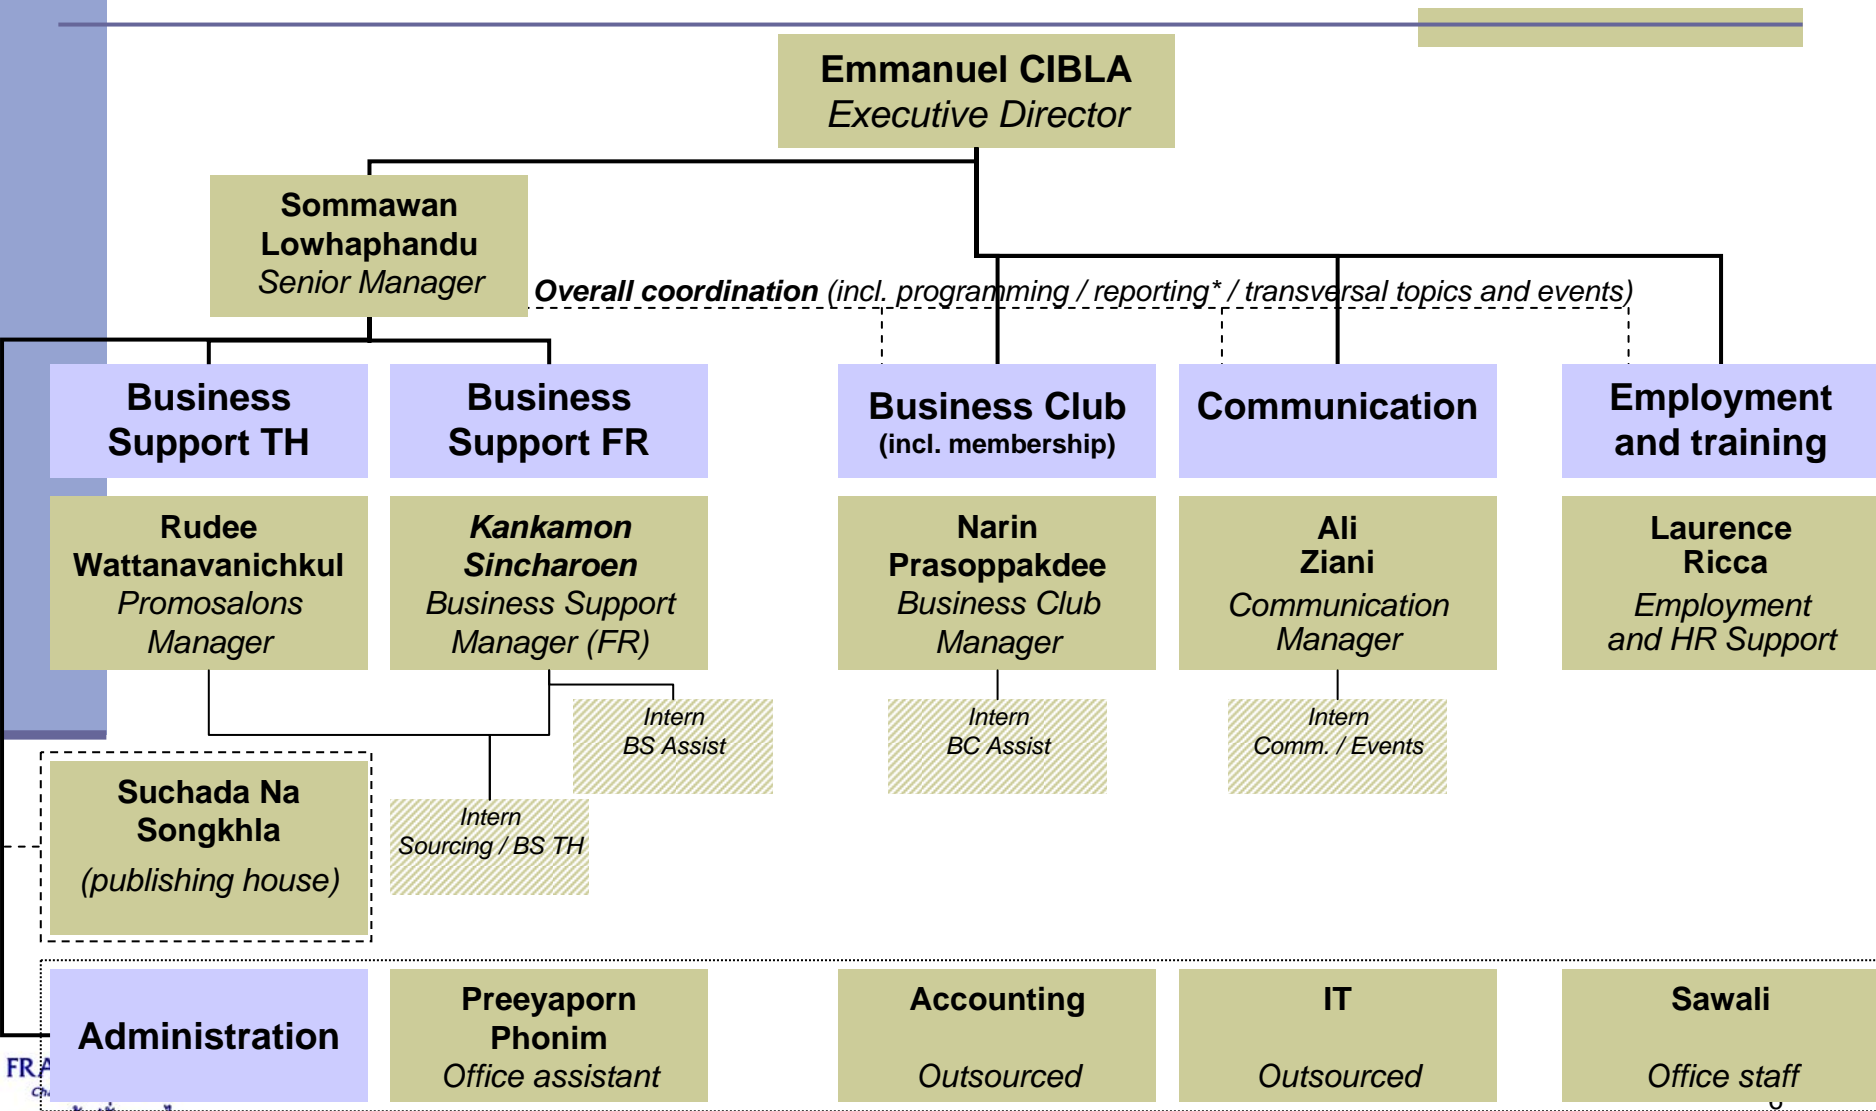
Emmanuel CIBLA
Executive Director

Sommawan Lowhaphandu
Senior Manager

Overall coordination (incl. programming / reporting* / transversal topics and events)

Business Support TH

Business Support FR

Business Club
(incl. membership)

Communication

Employment and training

Rudee Wattanavanichkul
Promosalons Manager

Kankamon Sincharoen
Business Support Manager (FR)

Narin Prasoppakdee
Business Club Manager

Ali Ziani
Communication Manager

Laurence Ricca
Employment and HR Support

Intern
BS Assist

Intern
BC Assist

Intern
Comm. / Events

Intern
Sourcing / BS TH

Suchada Na Songkhla
(publishing house)

Administration

Preeyaporn Phonim
Office assistant

Accounting
Outsourced

IT
Outsourced

Sawali
Office staff

FR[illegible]